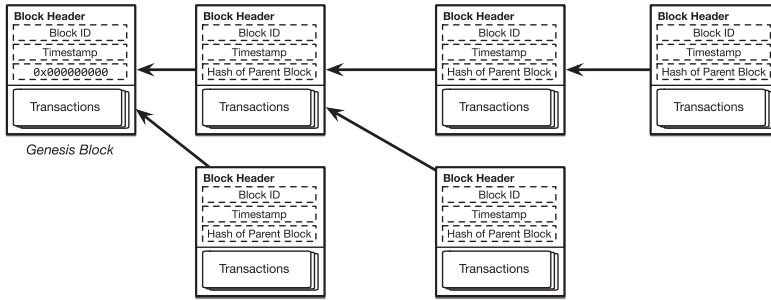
Block Header
Block ID
Timestamp
0x000000000
Transactions

Genesis Block

Block Header
Block ID
Timestamp
Hash of Parent Block
Transactions

Block Header
Block ID
Timestamp
Hash of Parent Block
Transactions

Block Header
Block ID
Timestamp
Hash of Parent Block
Transactions

Block Header
Block ID
Timestamp
Hash of Parent Block
Transactions

Block Header
Block ID
Timestamp
Hash of Parent Block
Transactions